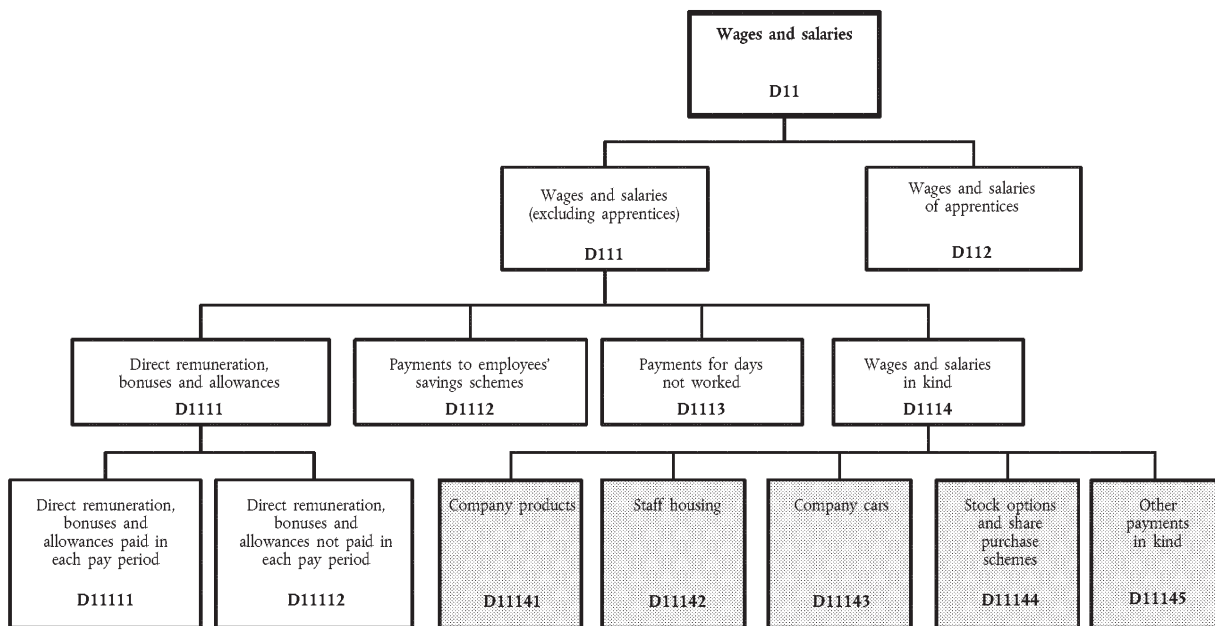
Wages and salaries

D11

Wages and salaries (excluding apprentices)

D111

Wages and salaries of apprentices

D112

Direct remuneration, bonuses and allowances

D1111

Payments to employees' savings schemes

D1112

Payments for days not worked

D1113

Wages and salaries in kind

D1114

Direct remuneration, bonuses and allowances paid in each pay period

D11111

Direct remuneration, bonuses and allowances not paid in each pay period

D11112

Company products

D11141

Staff housing

D11142

Company cars

D11143

Stock options and share purchase schemes

D11144

Other payments in kind

D11145